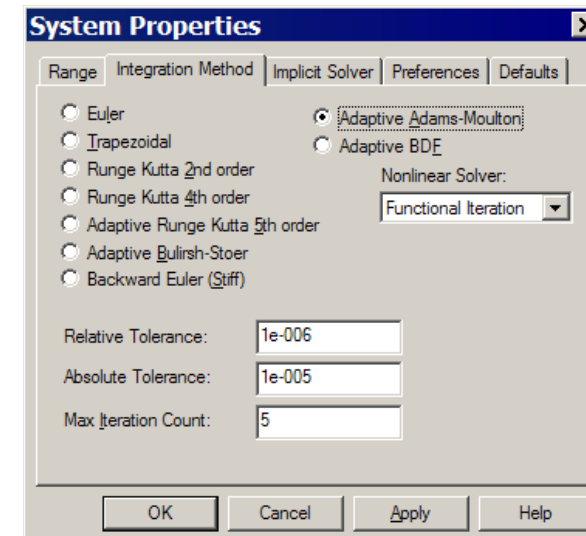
System Properties

Range | Integration Method | Implicit Solver | Preferences | Defaults

Euler
Trapezoidal
Runge Kutta 2nd order
Runge Kutta 4th order
Adaptive Runge Kutta 5th order
Adaptive Bulirsh-Stoer
Backward Euler (Stiff)

Adaptive Adams-Moulton
Adaptive BDF

Nonlinear Solver:
Functional Iteration

Relative Tolerance: 1e-006
Absolute Tolerance: 1e-005
Max Iteration Count: 5

OK
Cancel
Apply
Help